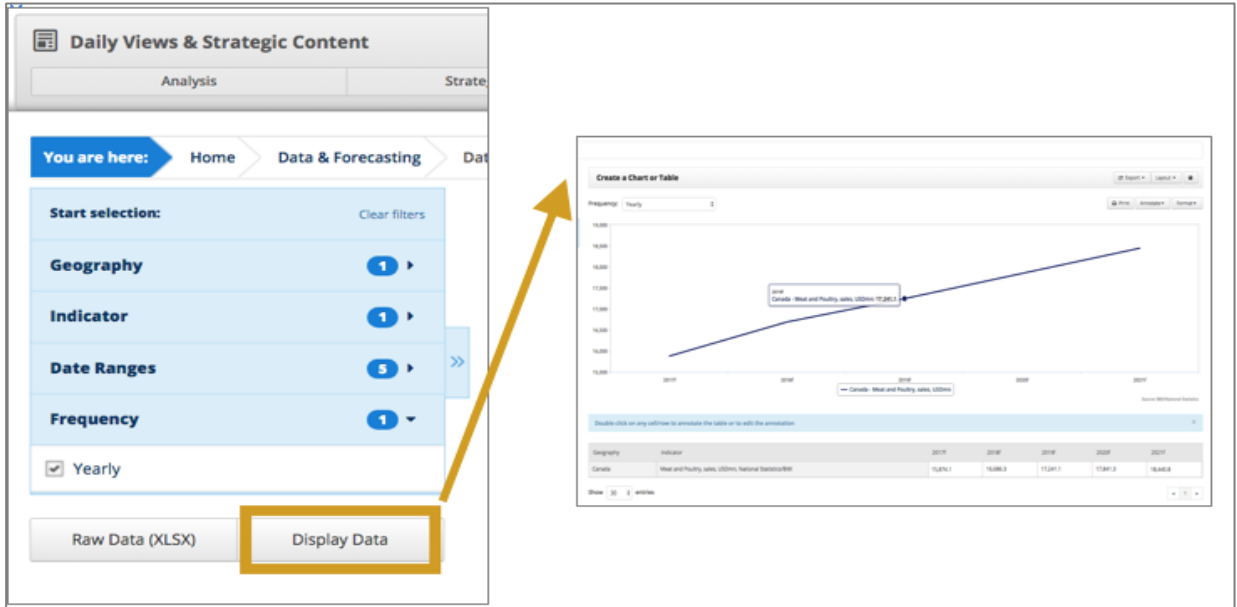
Daily Views & Strategic Content

Analysis

Strate

You are here: Home Data & Forecasting Dat

Start selection: Clear filters

Geography 1

Indicator 1

Date Ranges 5

Frequency 1

Yearly

Raw Data (XLSX)

Display Data

Create a Chart or Table

Export Layout

Frequency: Yearly

Print Annotate Format

19,000
18,500
18,000
17,500
17,000
16,500
16,000
15,500

2019f
Canada - Meat and Poultry, sales, USDmn: 17,241.1

2017f 2018f 2019f 2020f 2021f

Canada - Meat and Poultry, sales, USDmn

Source: BMI/National Statistics

Double click on any cell/row to annotate the table or to edit the annotation

| Geography | Indicator | 2017f | 2018f | 2019f | 2020f | 2021f |
|---|---|---|---|---|---|---|
| Canada | Meat and Poultry, sales, USDmn, National Statistics/BMI | 15,874.1 | 16,686.3 | 17,241.1 | 17,841.3 | 18,440.8 |

Show 30 entries

1